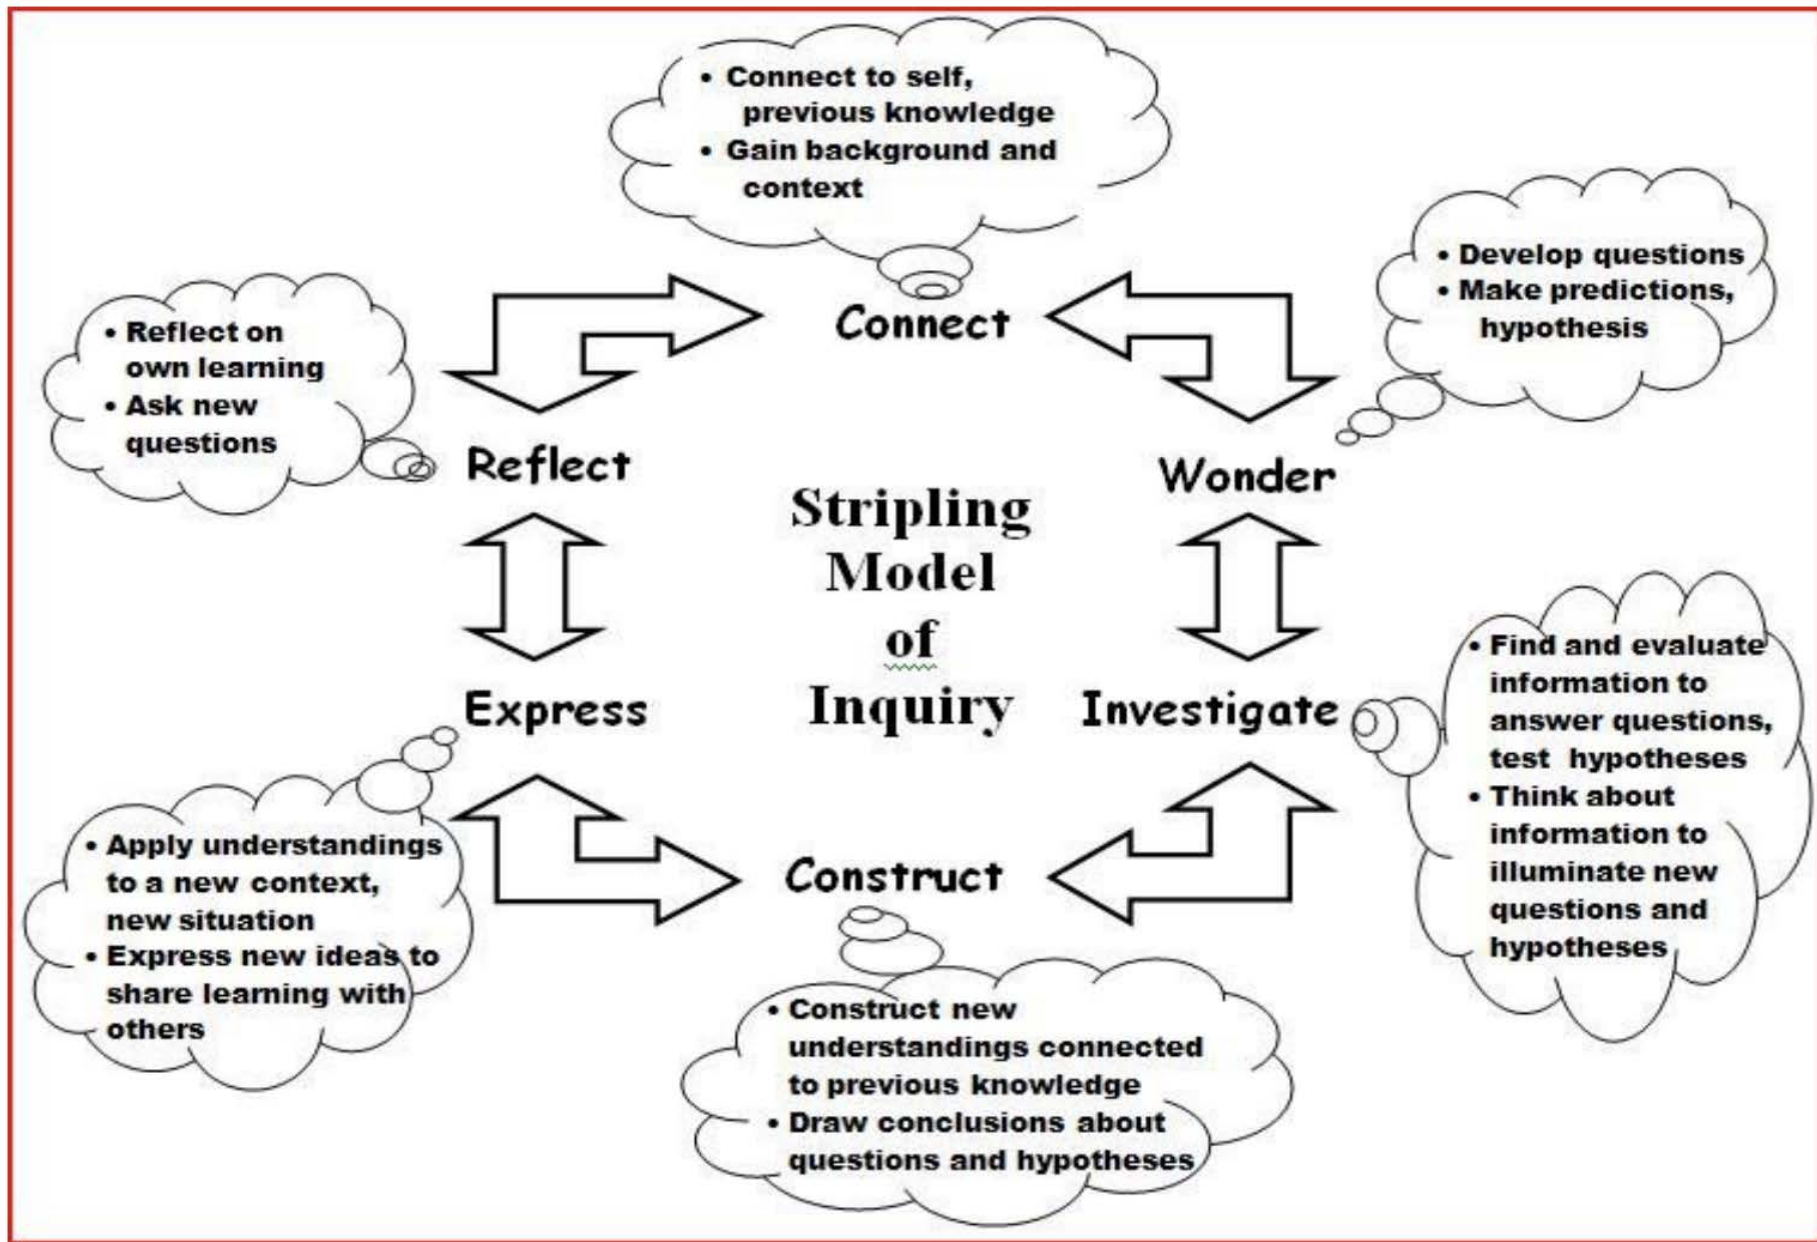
Stripling Model of Inquiry

Connect

• Connect to self, previous knowledge
• Gain background and context

Wonder

• Develop questions
• Make predictions, hypothesis

Investigate

• Find and evaluate information to answer questions, test hypotheses
• Think about information to illuminate new questions and hypotheses

Construct

• Construct new understandings connected to previous knowledge
• Draw conclusions about questions and hypotheses

Express

• Apply understandings to a new context, new situation
• Express new ideas to share learning with others

Reflect

• Reflect on own learning
• Ask new questions